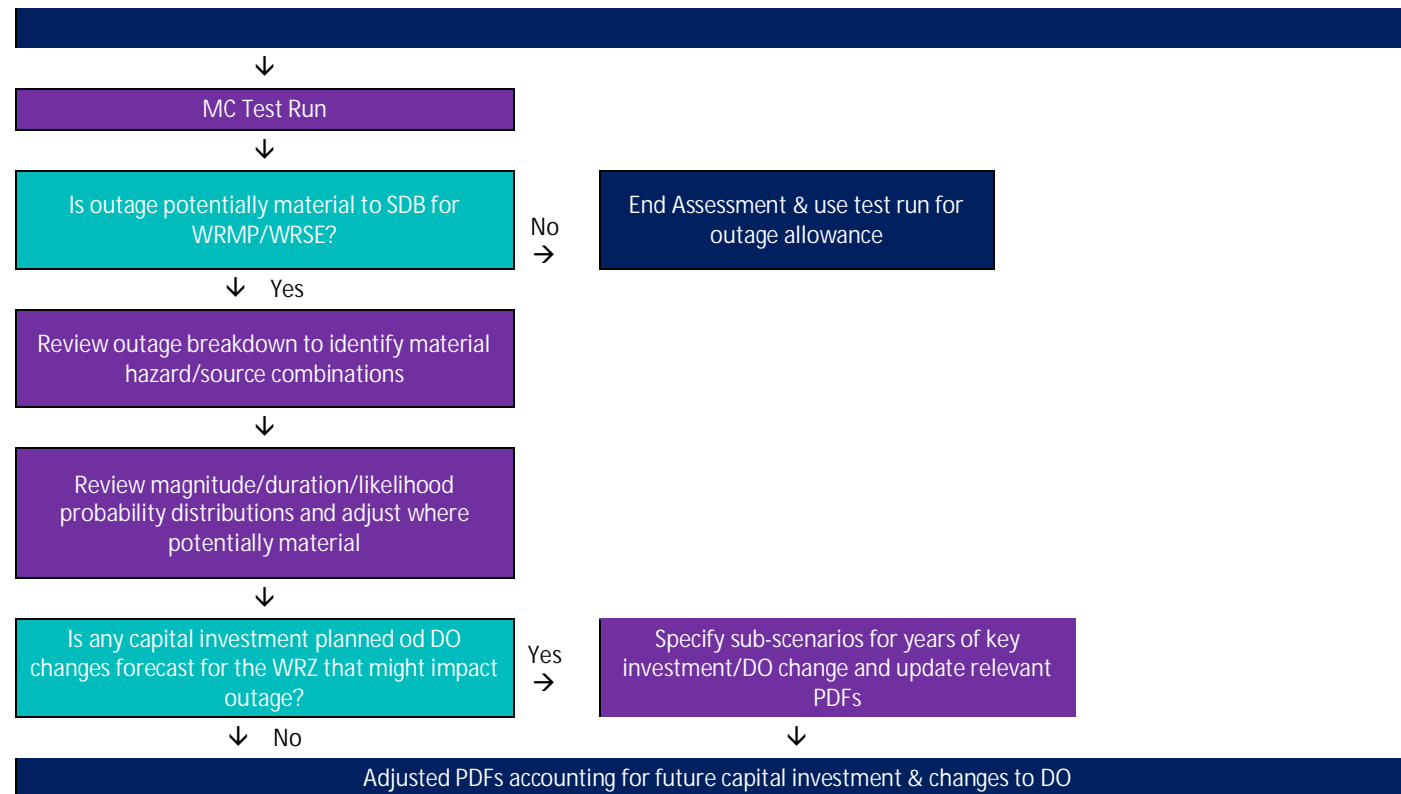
↓

MC Test Run

↓

Is outage potentially material to SDB for WRMP/WRSE?

No →

End Assessment & use test run for outage allowance

↓ Yes

Review outage breakdown to identify material hazard/source combinations

↓

Review magnitude/duration/likelihood probability distributions and adjust where potentially material

↓

Is any capital investment planned od DO changes forecast for the WRZ that might impact outage?

Yes →

Specify sub-scenarios for years of key investment/DO change and update relevant PDFs

↓ No

↓

Adjusted PDFs accounting for future capital investment & changes to DO